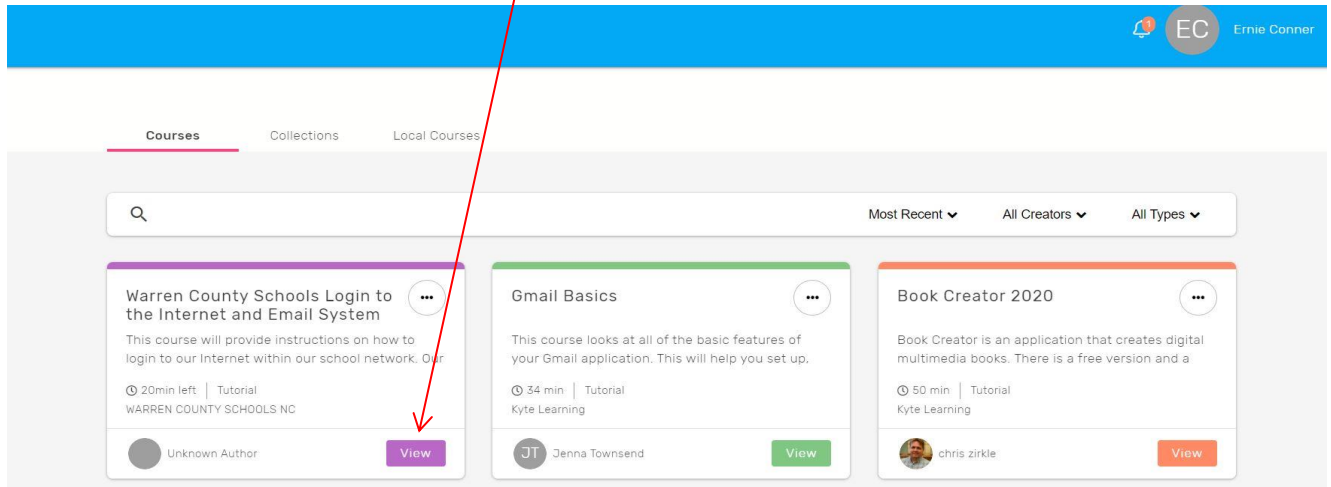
1 EC Ernie Conner

Courses Collections Local Courses

Most Recent All Creators All Types

Warren County Schools Login to the Internet and Email System

This course will provide instructions on how to login to our Internet within our school network. Our

20min left | Tutorial

WARREN COUNTY SCHOOLS NC

Unknown Author View

Gmail Basics

This course looks at all of the basic features of your Gmail application. This will help you set up,

34 min | Tutorial

Kyte Learning

JT Jenna Townsend View

Book Creator 2020

Book Creator is an application that creates digital multimedia books. There is a free version and a

50 min | Tutorial

Kyte Learning

chris zirkle View